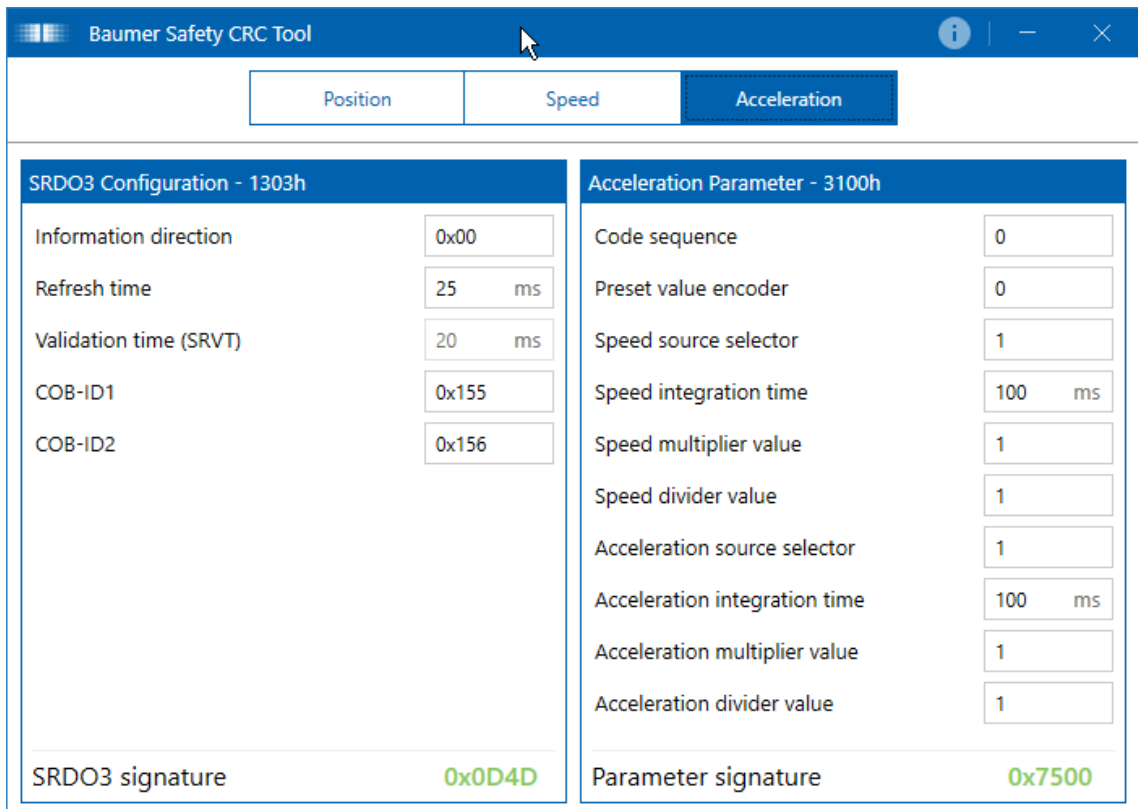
Baumer Safety CRC Tool

Position | Speed | Acceleration

SRDO3 Configuration - 1303h

Information direction 0x00
Refresh time 25 ms
Validation time (SRVT) 20 ms
COB-ID1 0x155
COB-ID2 0x156

SRDO3 signature 0x0D4D

Acceleration Parameter - 3100h

Code sequence 0
Preset value encoder 0
Speed source selector 1
Speed integration time 100 ms
Speed multiplier value 1
Speed divider value 1
Acceleration source selector 1
Acceleration integration time 100 ms
Acceleration multiplier value 1
Acceleration divider value 1

Parameter signature 0x7500